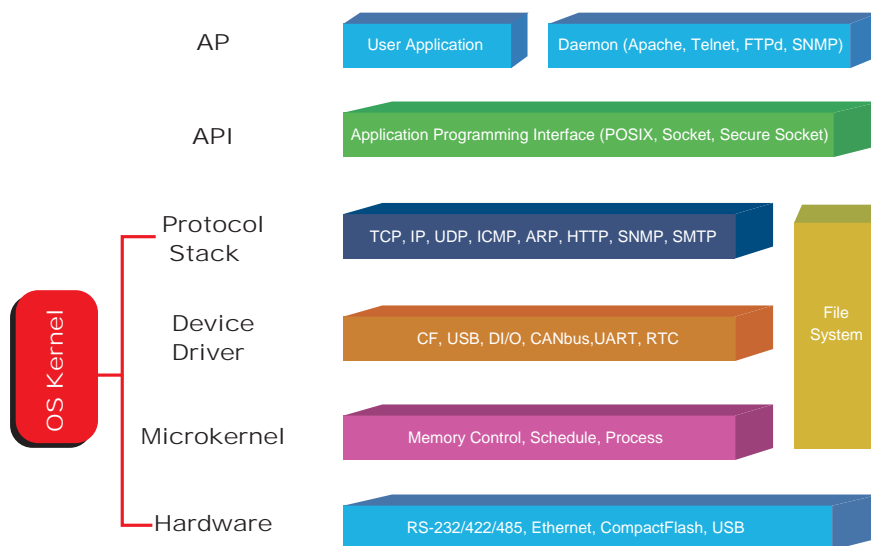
AP

User Application

Daemon (Apache, Telnet, FTPd, SNMP)

API

Application Programming Interface (POSIX, Socket, Secure Socket)

Protocol Stack

TCP, IP, UDP, ICMP, ARP, HTTP, SNMP, SMTP

File System

Device Driver

CF, USB, DI/O, CANbus,UART, RTC

OS Kernel

Microkernel

Memory Control, Schedule, Process

Hardware

RS-232/422/485, Ethernet, CompactFlash, USB